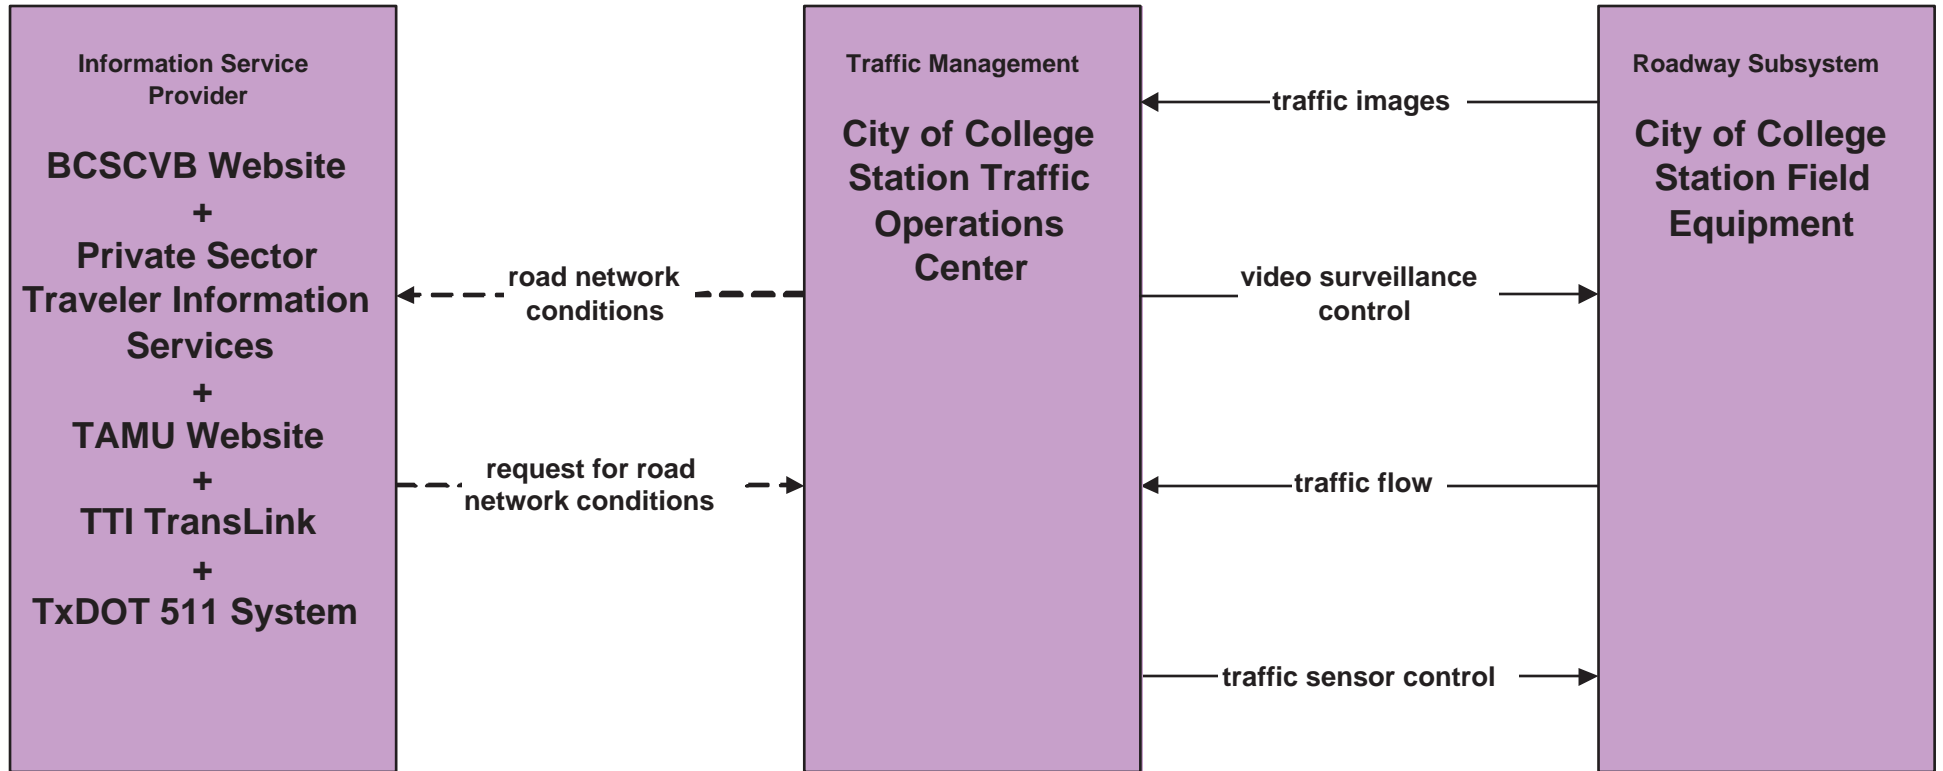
Information Service Provider

BCSCVB Website
+
Private Sector Traveler Information Services
+
TAMU Website
+
TTI TransLink
+
TxDOT 511 System

road network conditions

request for road network conditions

Traffic Management

City of College Station Traffic Operations Center

traffic images

video surveillance control

traffic flow

traffic sensor control

Roadway Subsystem

City of College Station Field Equipment